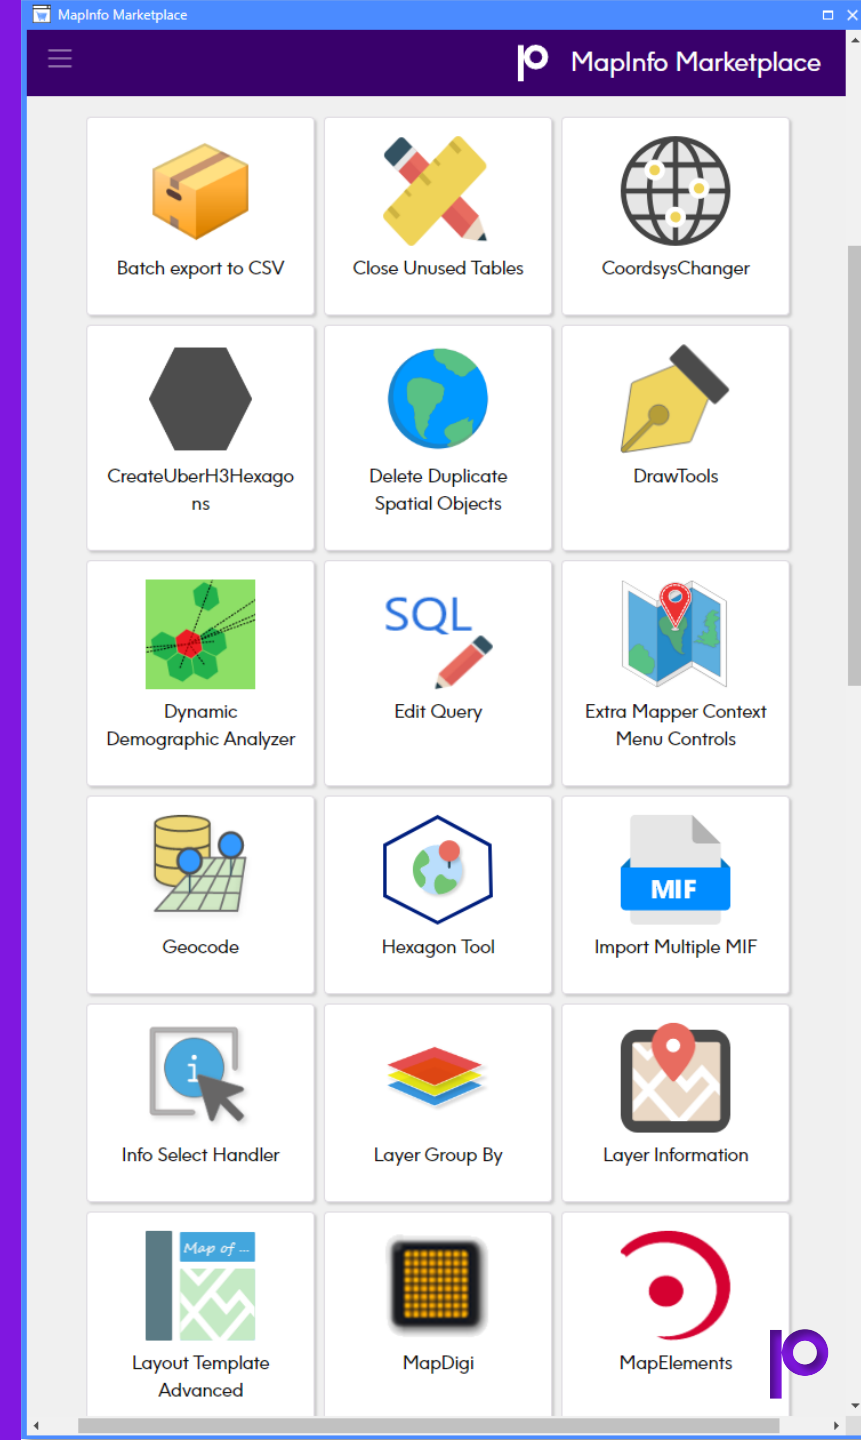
MapInfo Marketplace

MapInfo Marketplace

Batch export to CSV

Close Unused Tables

CoordsysChanger

CreateUberH3Hexagons

Delete Duplicate Spatial Objects

DrawTools

Dynamic Demographic Analyzer

SQL

Edit Query

Extra Mapper Context Menu Controls

Geocode

Hexagon Tool

MIF

Import Multiple MIF

Info Select Handler

Layer Group By

Layer Information

Map of ...

Layout Template Advanced

MapDigi

MapElements